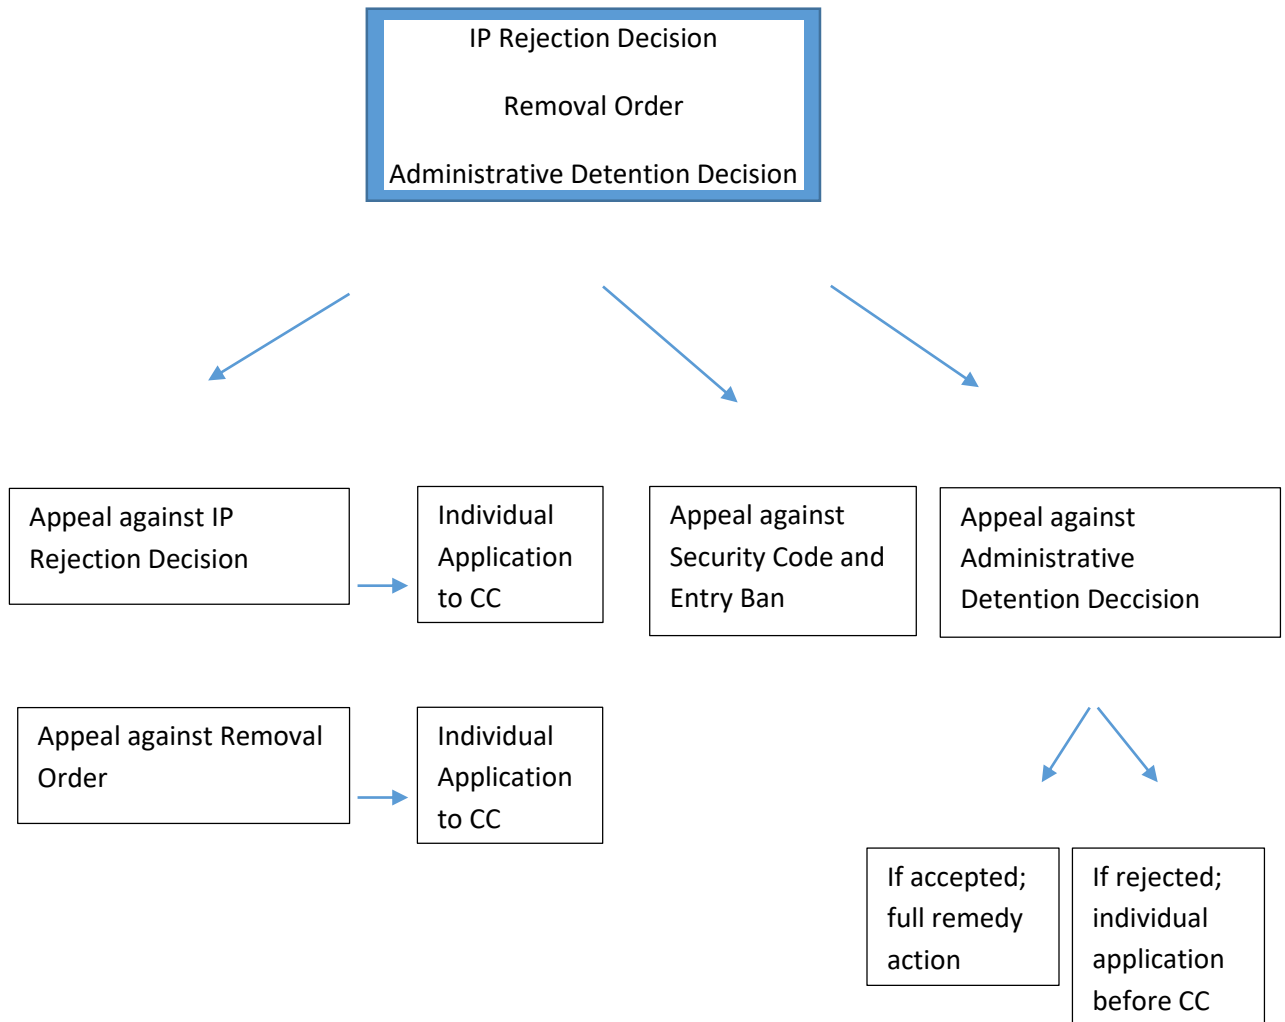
IP Rejection Decision

Removal Order

Administrative Detention Decision

Appeal against IP Rejection Decision

Individual Application to CC

Appeal against Security Code and Entry Ban

Appeal against Administrative Detention Deccision

Appeal against Removal Order

Individual Application to CC

If accepted; full remedy action

If rejected; individual application before CC